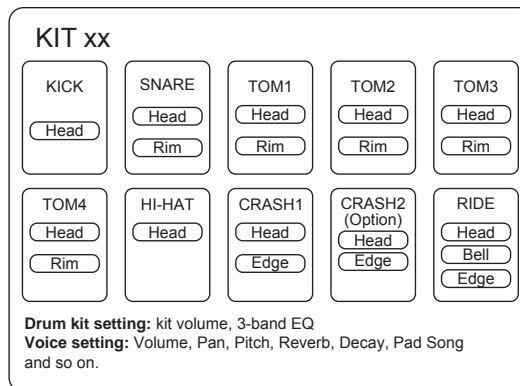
KIT xx

KICK
Head

SNARE
Head
Rim

TOM1
Head
Rim

TOM2
Head
Rim

TOM3
Head
Rim

TOM4
Head
Rim

HI-HAT
Head

CRASH1
Head
Edge

CRASH2
(Option)
Head
Edge

RIDE
Head
Bell
Edge

**Drum kit setting:** kit volume, 3-band EQ
**Voice setting:** Volume, Pan, Pitch, Reverb, Decay, Pad Song and so on.